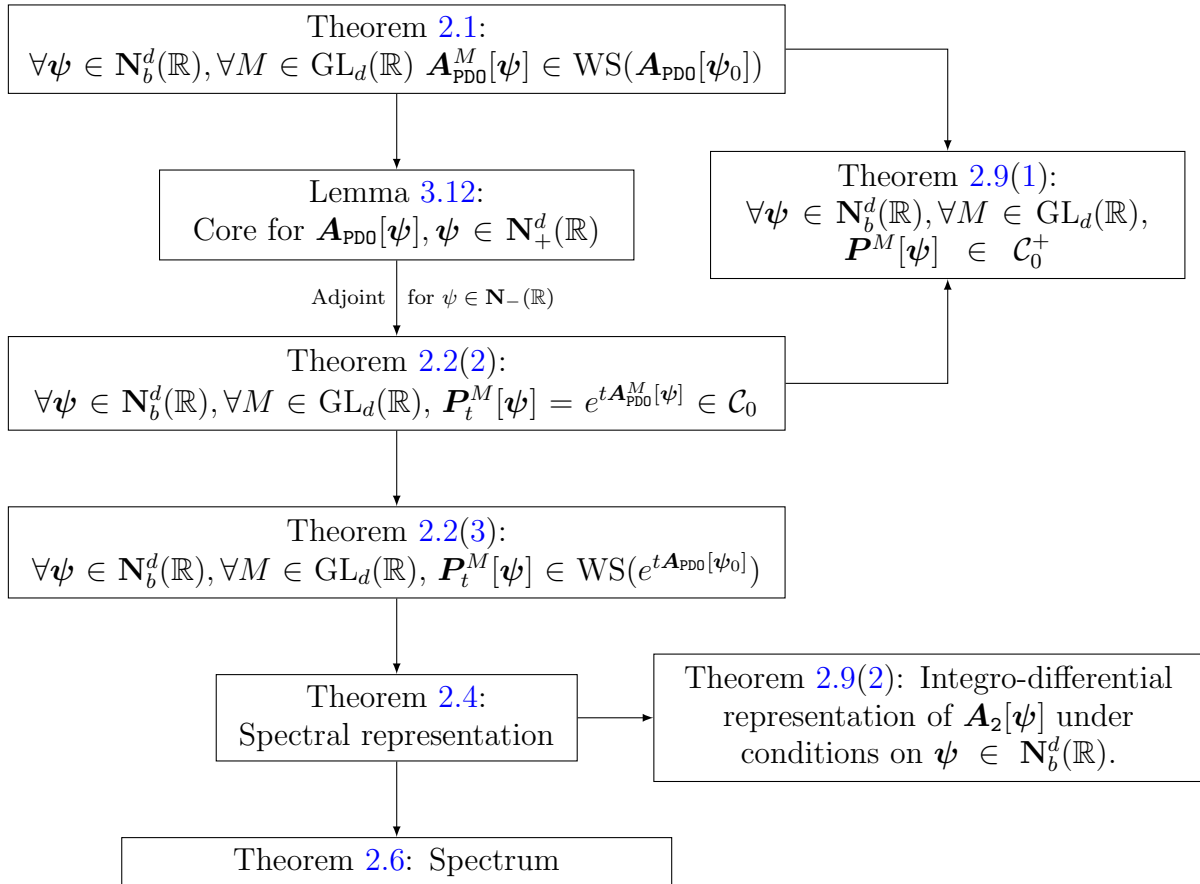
Theorem 2.1:
$\forall \boldsymbol{\psi} \in \mathbf{N}_b^d(\mathbb{R}), \forall M \in \mathrm{GL}_d(\mathbb{R})\ \boldsymbol{A}_{\mathtt{PDO}}^M[\boldsymbol{\psi}] \in \mathrm{WS}(\boldsymbol{A}_{\mathtt{PDO}}[\boldsymbol{\psi}_0])$

Theorem 2.9(1):
$\forall \boldsymbol{\psi} \in \mathbf{N}_b^d(\mathbb{R}), \forall M \in \mathrm{GL}_d(\mathbb{R}),$
$\boldsymbol{P}^M[\boldsymbol{\psi}] \in \mathcal{C}_0^+$

Lemma 3.12:
Core for $\boldsymbol{A}_{\mathtt{PDO}}[\boldsymbol{\psi}], \boldsymbol{\psi} \in \mathbf{N}_+^d(\mathbb{R})$

Adjoint for $\psi \in \mathbf{N}_-(\mathbb{R})$

Theorem 2.2(2):
$\forall \boldsymbol{\psi} \in \mathbf{N}_b^d(\mathbb{R}), \forall M \in \mathrm{GL}_d(\mathbb{R}), \boldsymbol{P}_t^M[\boldsymbol{\psi}] = e^{t\boldsymbol{A}_{\mathtt{PDO}}^M[\boldsymbol{\psi}]} \in \mathcal{C}_0$

Theorem 2.2(3):
$\forall \boldsymbol{\psi} \in \mathbf{N}_b^d(\mathbb{R}), \forall M \in \mathrm{GL}_d(\mathbb{R}), \boldsymbol{P}_t^M[\boldsymbol{\psi}] \in \mathrm{WS}(e^{t\boldsymbol{A}_{\mathtt{PDO}}[\boldsymbol{\psi}_0]})$

Theorem 2.4:
Spectral representation

Theorem 2.9(2): Integro-differential representation of $\boldsymbol{A}_2[\boldsymbol{\psi}]$ under conditions on $\boldsymbol{\psi} \in \mathbf{N}_b^d(\mathbb{R})$.

Theorem 2.6: Spectrum